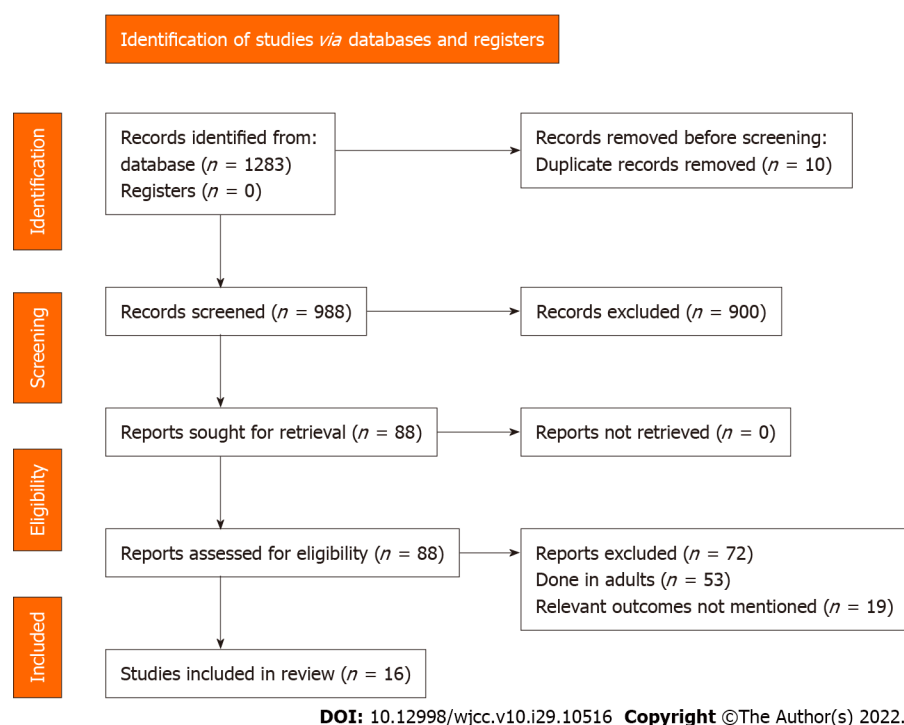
Identification of studies *via* databases and registers

Identification

Records identified from:
database ($n$ = 1283)
Registers ($n$ = 0)

Records removed before screening:
Duplicate records removed ($n$ = 10)

Screening

Records screened ($n$ = 988)

Records excluded ($n$ = 900)

Reports sought for retrieval ($n$ = 88)

Reports not retrieved ($n$ = 0)

Eligibility

Reports assessed for eligibility ($n$ = 88)

Reports excluded ($n$ = 72)
Done in adults ($n$ = 53)
Relevant outcomes not mentioned ($n$ = 19)

Included

Studies included in review ($n$ = 16)

DOI: 10.12998/wjcc.v10.i29.10516 Copyright ©The Author(s) 2022.